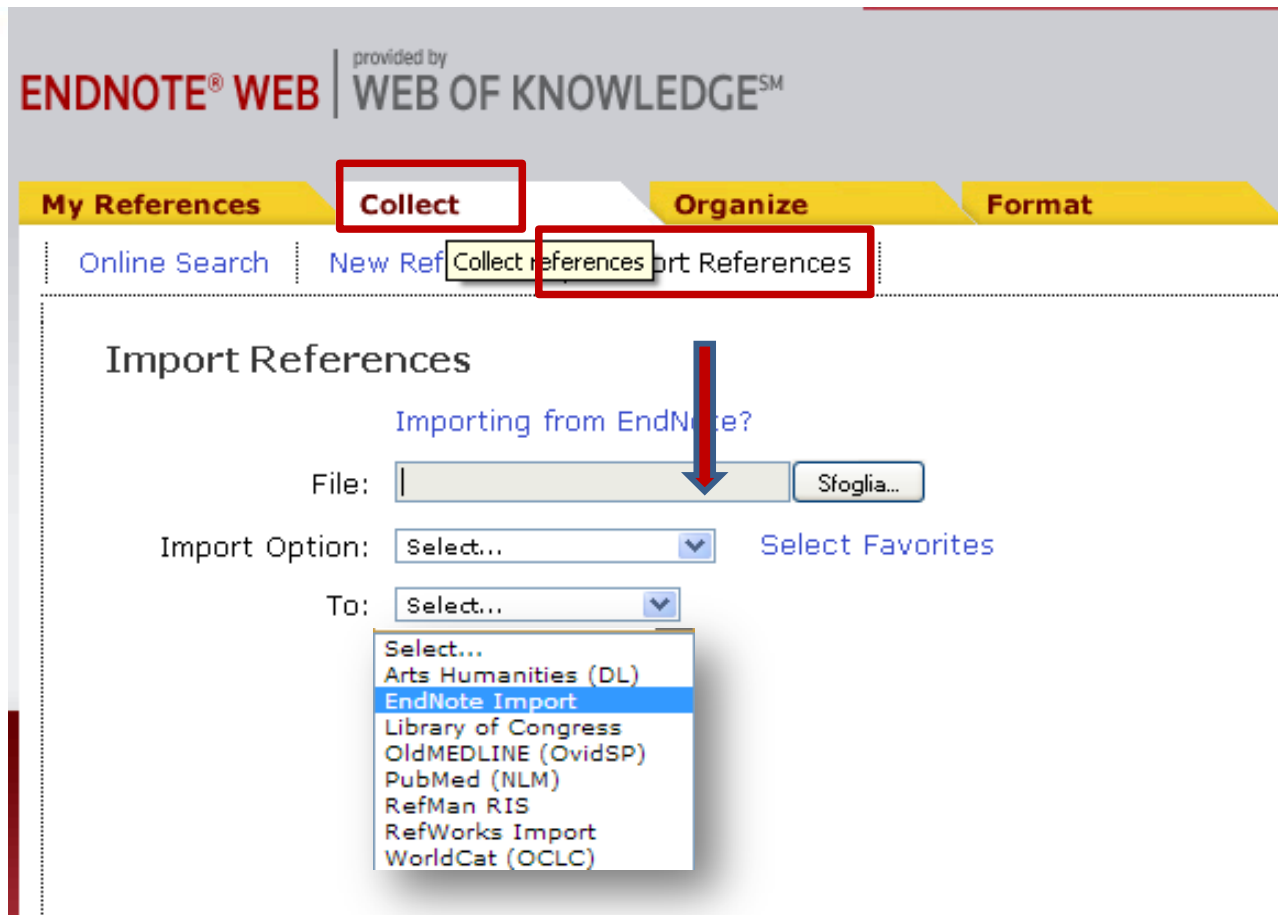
ENDNOTE® WEB | provided by WEB OF KNOWLEDGE℠

My References
Collect
Organize
Format

Online Search | New Ref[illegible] Collect references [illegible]rt References

Import References

Importing from EndNote?

File: Sfoglia...

Import Option: Select... Select Favorites

To: Select...

Select...
Arts Humanities (DL)
EndNote Import
Library of Congress
OldMEDLINE (OvidSP)
PubMed (NLM)
RefMan RIS
RefWorks Import
WorldCat (OCLC)